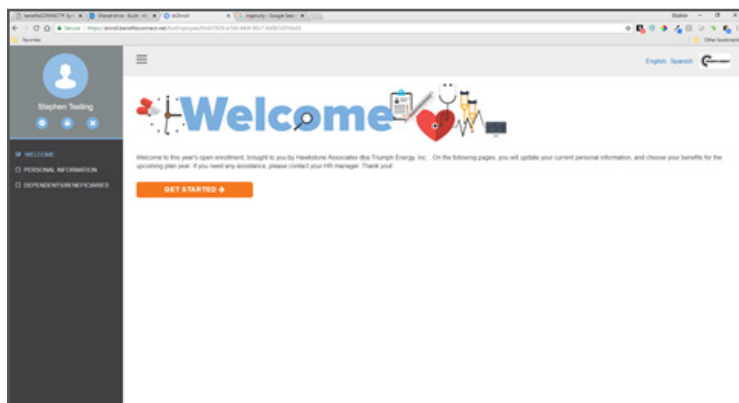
benefitsCONNECT® Syst | Shared drive - Build - Al | eEnroll | Ingenuity - Google Sear

Secure | https://enroll.benefitsconnect.net/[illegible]

Favorites

Other bookmarks

Stephen

Stephen Testing

English Spanish

Welcome

WELCOME

PERSONAL INFORMATION

DEPENDENTS/BENEFICIARIES

Welcome to this year's open enrollment, brought to you by Hawkstone Associates dba Triumph Energy, Inc.. On the following pages, you will update your current personal information, and choose your benefits for the upcoming plan year. If you need any assistance, please contact your HR manager. Thank you!

GET STARTED →